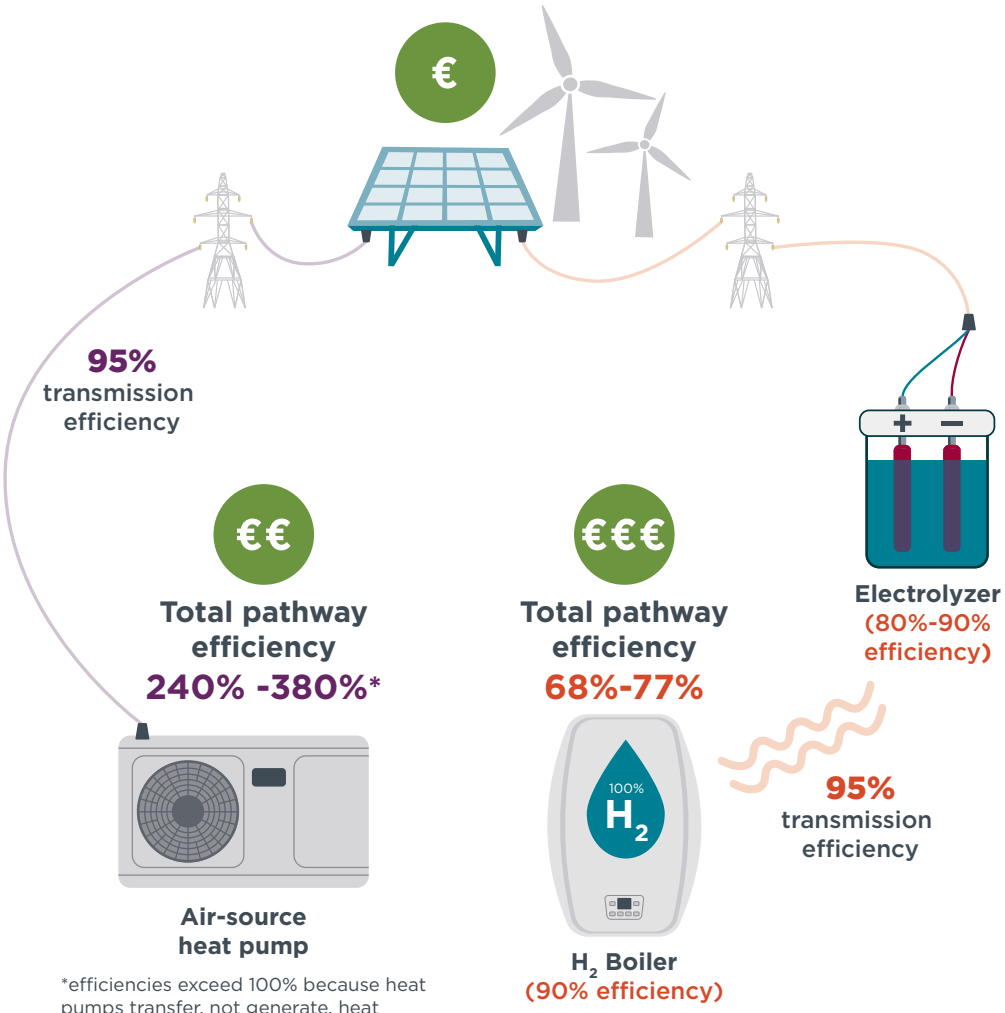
€

95%
transmission efficiency

€€

Total pathway efficiency
240% -380%*

€€€

Total pathway efficiency
68%-77%

+ −

Electrolyzer
(80%-90% efficiency)

100%
$H_2$

95%
transmission efficiency

Air-source heat pump

*efficiencies exceed 100% because heat pumps transfer, not generate, heat

$H_2$ Boiler
(90% efficiency)